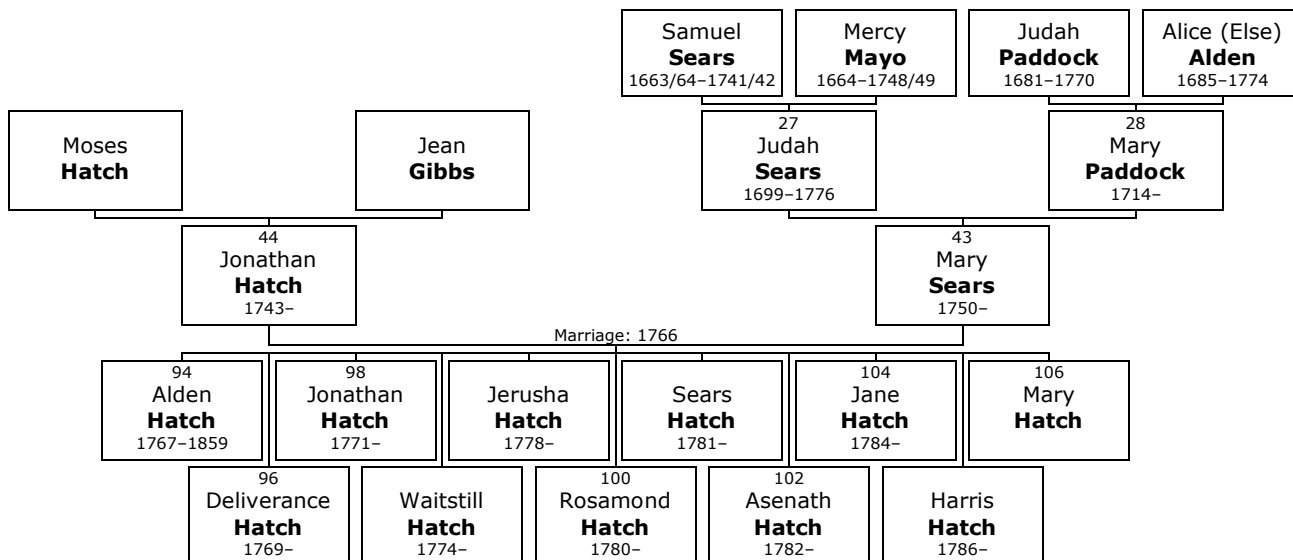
Samuel **Sears** 1663/64–1741/42

Mercy **Mayo** 1664–1748/49

Judah **Paddock** 1681–1770

Alice (Else) **Alden** 1685–1774

Moses **Hatch**

Jean **Gibbs**

27 Judah **Sears** 1699–1776

28 Mary **Paddock** 1714–

44 Jonathan **Hatch** 1743–

43 Mary **Sears** 1750–

Marriage: 1766

94 Alden **Hatch** 1767–1859

98 Jonathan **Hatch** 1771–

Jerusha **Hatch** 1778–

Sears **Hatch** 1781–

104 Jane **Hatch** 1784–

106 Mary **Hatch**

96 Deliverance **Hatch** 1769–

Waitstill **Hatch** 1774–

100 Rosamond **Hatch** 1780–

102 Asenath **Hatch** 1782–

Harris **Hatch** 1786–